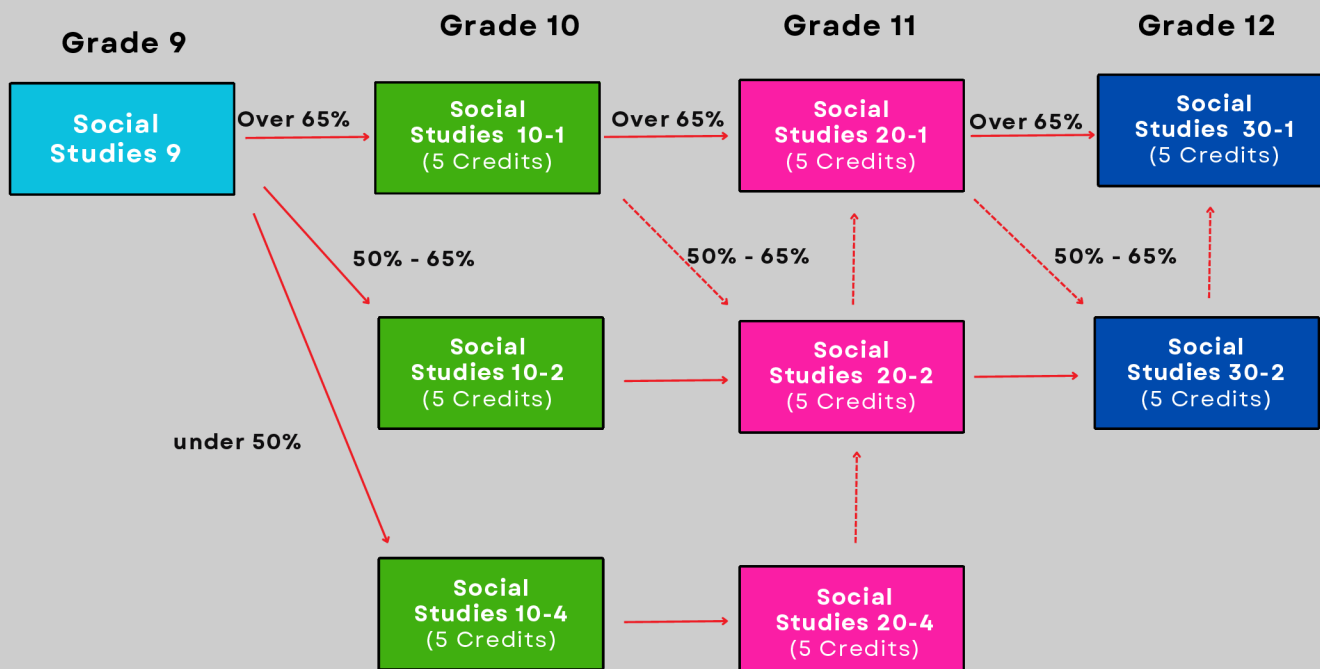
Grade 9

Grade 10

Grade 11

Grade 12

Social Studies 9

Over 65%

Social Studies 10-1
(5 Credits)

Over 65%

Social Studies 20-1
(5 Credits)

Over 65%

Social Studies 30-1
(5 Credits)

50% - 65%

50% - 65%

50% - 65%

Social Studies 10-2
(5 Credits)

Social Studies 20-2
(5 Credits)

Social Studies 30-2
(5 Credits)

under 50%

Social Studies 10-4
(5 Credits)

Social Studies 20-4
(5 Credits)